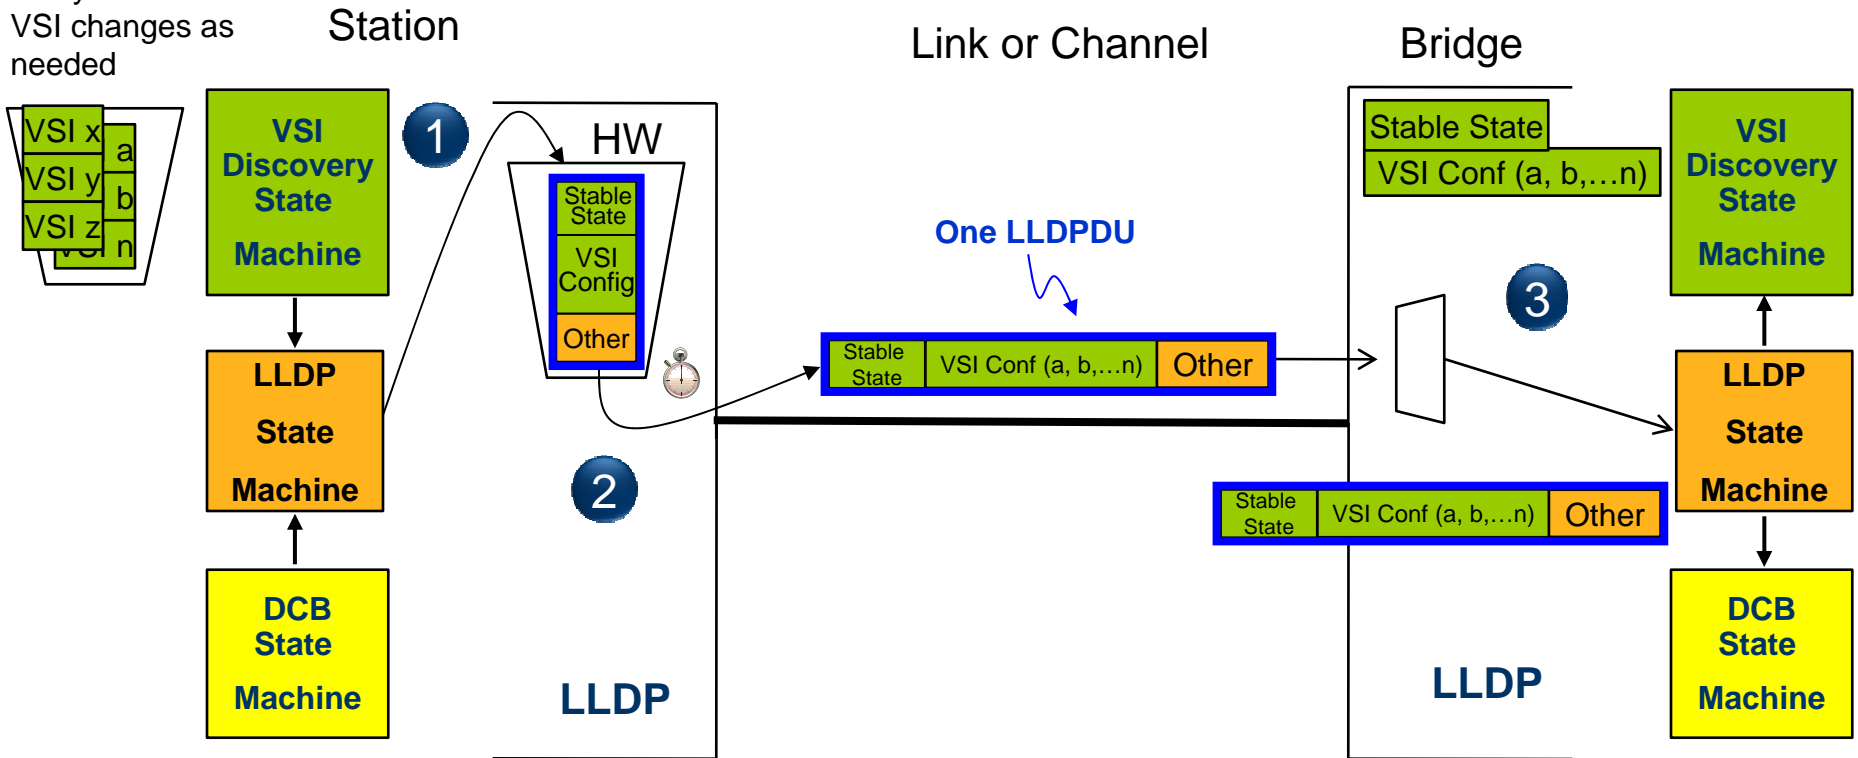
VSI changes as needed

Station

Link or Channel

Bridge

VSI x
VSI y
VSI z
a
b
n

VSI Discovery State Machine

1

HW

Stable State
VSI Config
Other

LLDP State Machine

2

DCB State Machine

LLDP

One LLDPDU

Stable State
VSI Conf (a, b,…n)
Other

Stable State
VSI Conf (a, b,…n)

3

VSI Discovery State Machine

LLDP State Machine

Stable State
VSI Conf (a, b,…n)
Other

LLDP

DCB State Machine